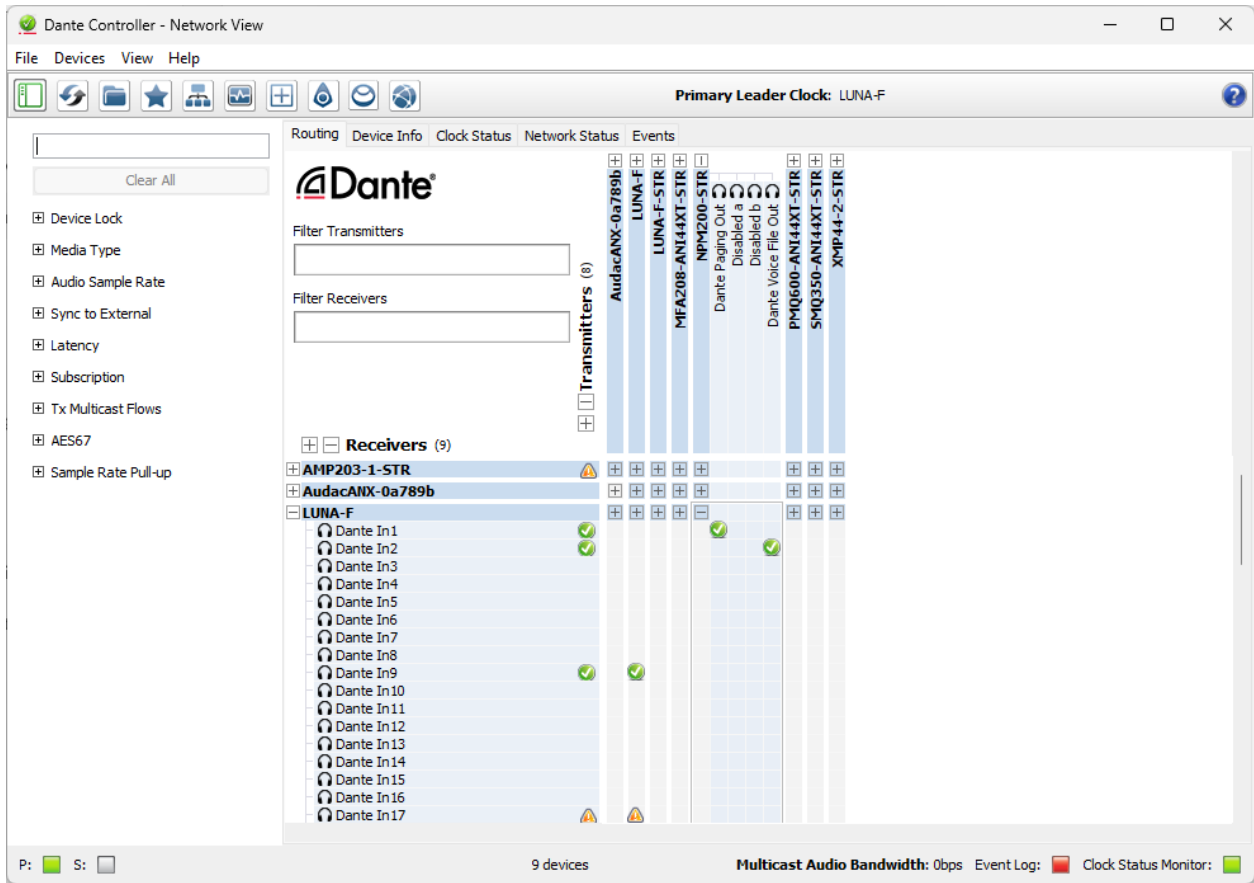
Dante Controller - Network View

File Devices View Help

Primary Leader Clock: LUNA-F

Clear All

Device Lock
Media Type
Audio Sample Rate
Sync to External
Latency
Subscription
Tx Multicast Flows
AES67
Sample Rate Pull-up

Routing | Device Info | Clock Status | Network Status | Events

Dante®

Filter Transmitters

Filter Receivers

Transmitters (8)

AudacANX-0a789b
LUNA-F
LUNA-F-STR
MFA208-ANI44XT-STR
NPM200-STR
Dante Paging Out
Disabled a
Disabled b
Dante Voice File Out
PMQ600-ANI44XT-STR
SMQ350-ANI44XT-STR
XMP44-2-STR

Receivers (9)

AMP203-1-STR
AudacANX-0a789b
LUNA-F
Dante In1
Dante In2
Dante In3
Dante In4
Dante In5
Dante In6
Dante In7
Dante In8
Dante In9
Dante In10
Dante In11
Dante In12
Dante In13
Dante In14
Dante In15
Dante In16
Dante In17

P: S:

9 devices

Multicast Audio Bandwidth: 0bps Event Log: Clock Status Monitor: